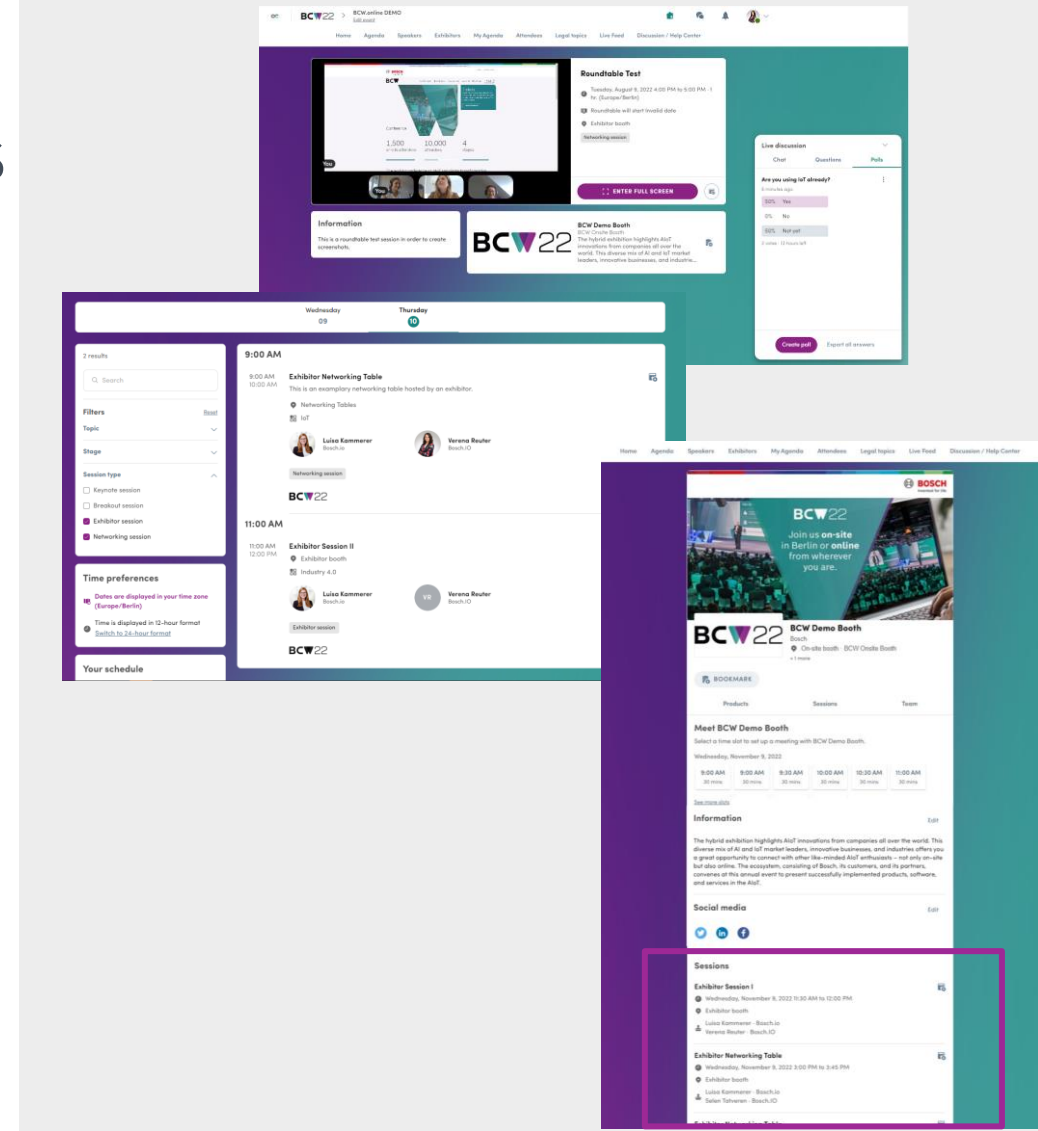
BCW22 > BCW.online DEMO
Edit event

Home Agenda Speakers Exhibitors My Agenda Attendees Legal topics Live Feed Discussion / Help Center

Roundtable Test
Tuesday, August 9, 2022 4:05 PM to 5:00 PM · 1 hr. (Europe/Berlin)
Roundtable will start invalid date
Exhibitor booth
Networking session

ENTER FULL SCREEN

Information
This is a roundtable test session in order to create screenshots.

BCW22
BCW Demo Booth
BCW Onsite Booth
The hybrid exhibition highlights AIoT innovations from companies all over the world. This diverse mix of AI and IoT market leaders, innovative businesses, and industrie...

Live discussion
Chat Questions Polls
Are you using IoT already?
50% Yes
0% No
50% Not yet
Create poll Export all answers

Wednesday 09
Thursday 10

2 results
Search
Filters Reset
Topic
Stage
Session type
Keynote session
Breakout session
Exhibitor session
Networking session

Time preferences
Dates are displayed in your time zone (Europe/Berlin)
Time is displayed in 12-hour format
Switch to 24-hour format

Your schedule

9:00 AM
9:00 AM 10:00 AM
Exhibitor Networking Table
This is an exemplary networking table hosted by an exhibitor.
Networking Tables
IoT
Luisa Kammerer Bosch.io
Verena Reuter Bosch.IO
Networking session
BCW22

11:00 AM
11:00 AM 12:00 PM
Exhibitor Session II
Exhibitor booth
Industry 4.0
Luisa Kammerer Bosch.io
VR Verena Reuter Bosch.IO
Exhibitor session
BCW22

Home Agenda Speakers Exhibitors My Agenda Attendees Legal topics Live Feed Discussion / Help Center

BOSCH
BCW22
Join us on-site in Berlin or online from wherever you are.

BCW22
BCW Demo Booth
Bosch
On-site booth · BCW Onsite Booth
+1 more

BOOKMARK
Products Sessions Team

Meet BCW Demo Booth
Select a time slot to set up a meeting with BCW Demo Booth.
Wednesday, November 9, 2022
9:00 AM 30 mins
9:30 AM 30 mins
9:30 AM 30 mins
10:00 AM 30 mins
10:30 AM 30 mins
11:00 AM 30 mins
See more slots

Information Edit
The hybrid exhibition highlights AIoT innovations from companies all over the world. This diverse mix of AI and IoT market leaders, innovative businesses, and industries offers you a great opportunity to connect with other like-minded AIoT enthusiasts – not only on-site but also online. The ecosystem, consisting of Bosch, its customers, and its partners, convenes at this annual event to present successfully implemented products, software, and services in the AIoT.

Social media Edit

Sessions
Exhibitor Session I
Wednesday, November 9, 2022 11:30 AM to 12:00 PM
Exhibitor booth
Luisa Kammerer · Bosch.io
Verena Reuter · Bosch.IO

Exhibitor Networking Table
Wednesday, November 9, 2022 3:00 PM to 3:45 PM
Exhibitor booth
Luisa Kammerer · Bosch.io
Selen Tatveren · Bosch.IO